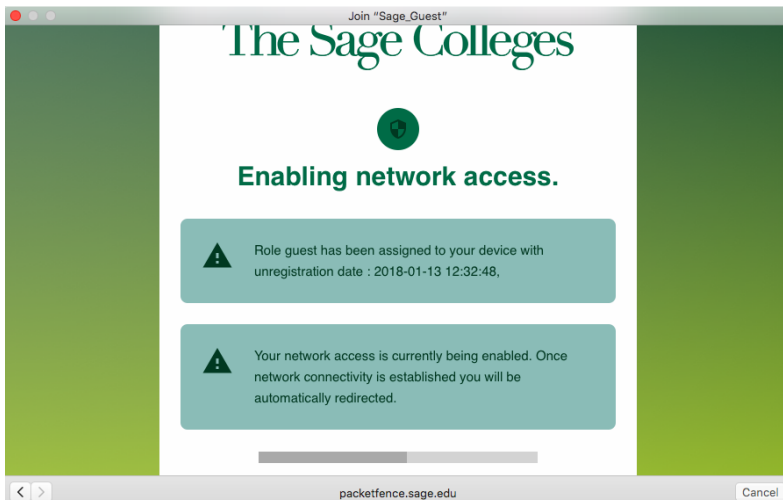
Join "Sage_Guest"

The Sage Colleges

Enabling network access.

Role guest has been assigned to your device with unregistration date : 2018-01-13 12:32:48,

Your network access is currently being enabled. Once network connectivity is established you will be automatically redirected.

packetfence.sage.edu

Cancel